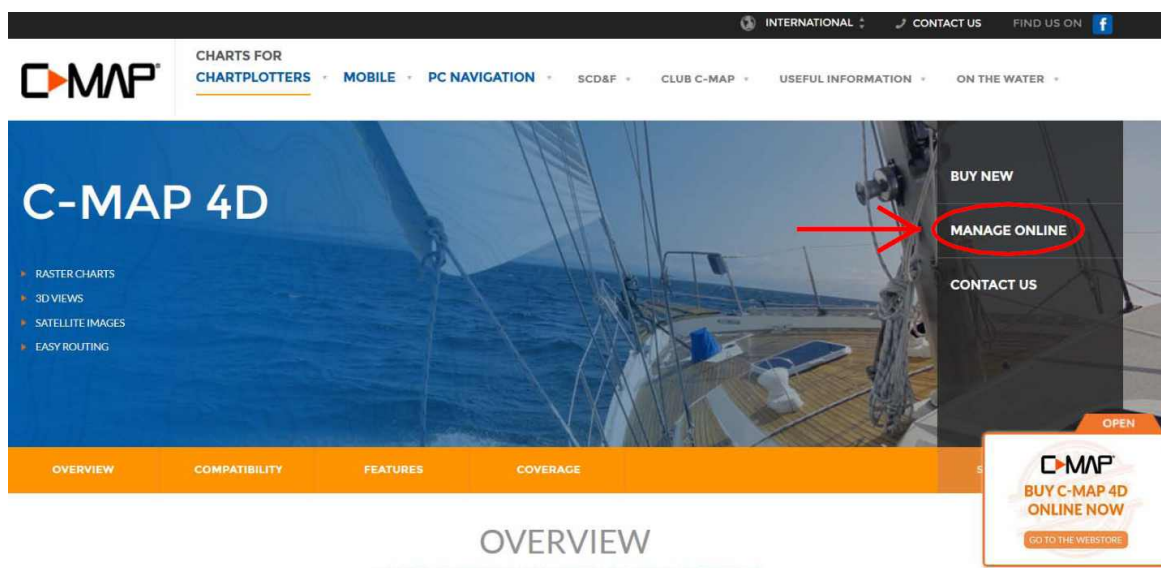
INTERNATIONAL CONTACT US FIND US ON f

C-MAP

CHARTS FOR
CHARTPLOTTERS MOBILE PC NAVIGATION SCD&F CLUB C-MAP USEFUL INFORMATION ON THE WATER

C-MAP 4D

RASTER CHARTS
3D VIEWS
SATELLITE IMAGES
EASY ROUTING

BUY NEW
MANAGE ONLINE
CONTACT US

OVERVIEW COMPATIBILITY FEATURES COVERAGE S

OPEN
C-MAP
BUY C-MAP 4D ONLINE NOW
GO TO THE WEBSTORE

OVERVIEW